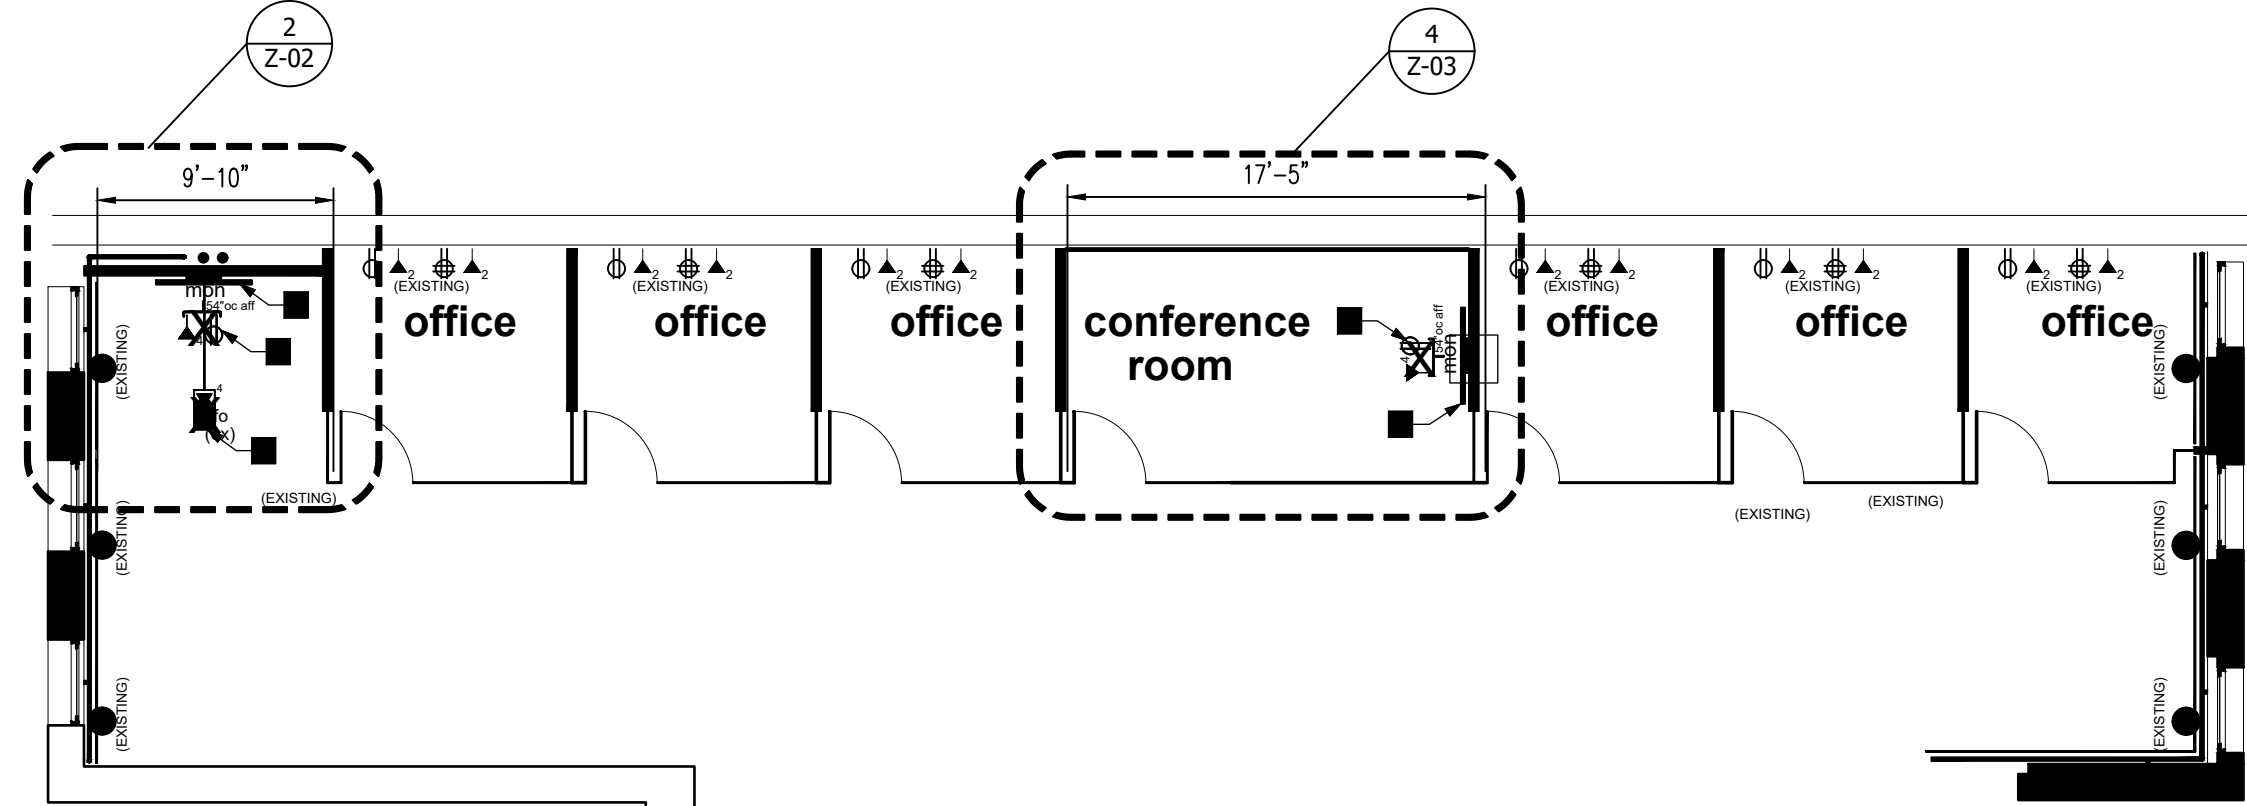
2
Z-02

4
Z-03

9'–10"

17'–5"

2 2
(EXISTING)

2 2
(EXISTING)

2 2
(EXISTING)

2 2
(EXISTING)

2 2
(EXISTING)

2 2
(EXISTING)

mon
54"oc aff

4

4
fo
(tx)

(EXISTING)

(EXISTING)

(EXISTING)

(EXISTING)

office

office

office

conference room

4
54"oc aff
mon

office

office

office

(EXISTING)

(EXISTING)

(EXISTING)

(EXISTING)

(EXISTING)

(EXISTING)